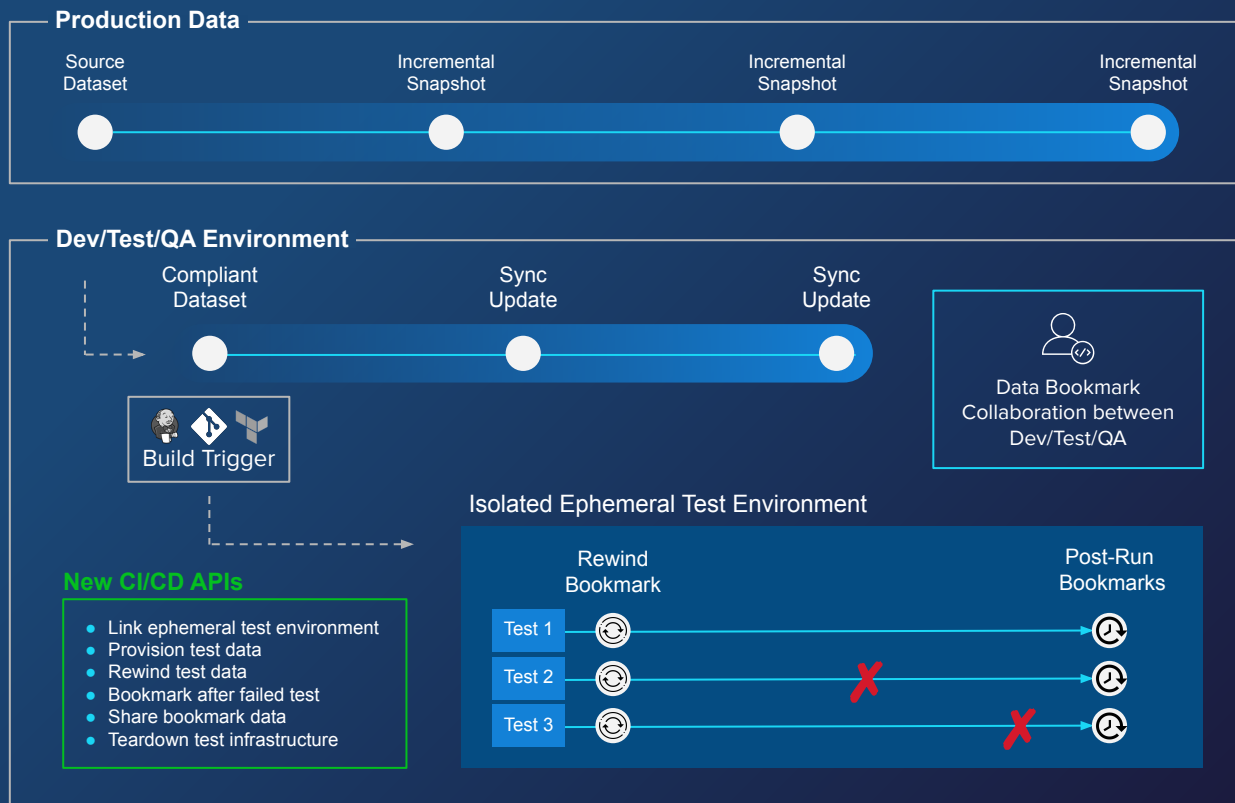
Production Data

Source Dataset

Incremental Snapshot

Incremental Snapshot

Incremental Snapshot

Dev/Test/QA Environment

Compliant Dataset

Sync Update

Sync Update

Data Bookmark Collaboration between Dev/Test/QA

Build Trigger

Isolated Ephemeral Test Environment

New CI/CD APIs

- Link ephemeral test environment
- Provision test data
- Rewind test data
- Bookmark after failed test
- Share bookmark data
- Teardown test infrastructure

Rewind Bookmark

Post-Run Bookmarks

Test 1

Test 2

Test 3